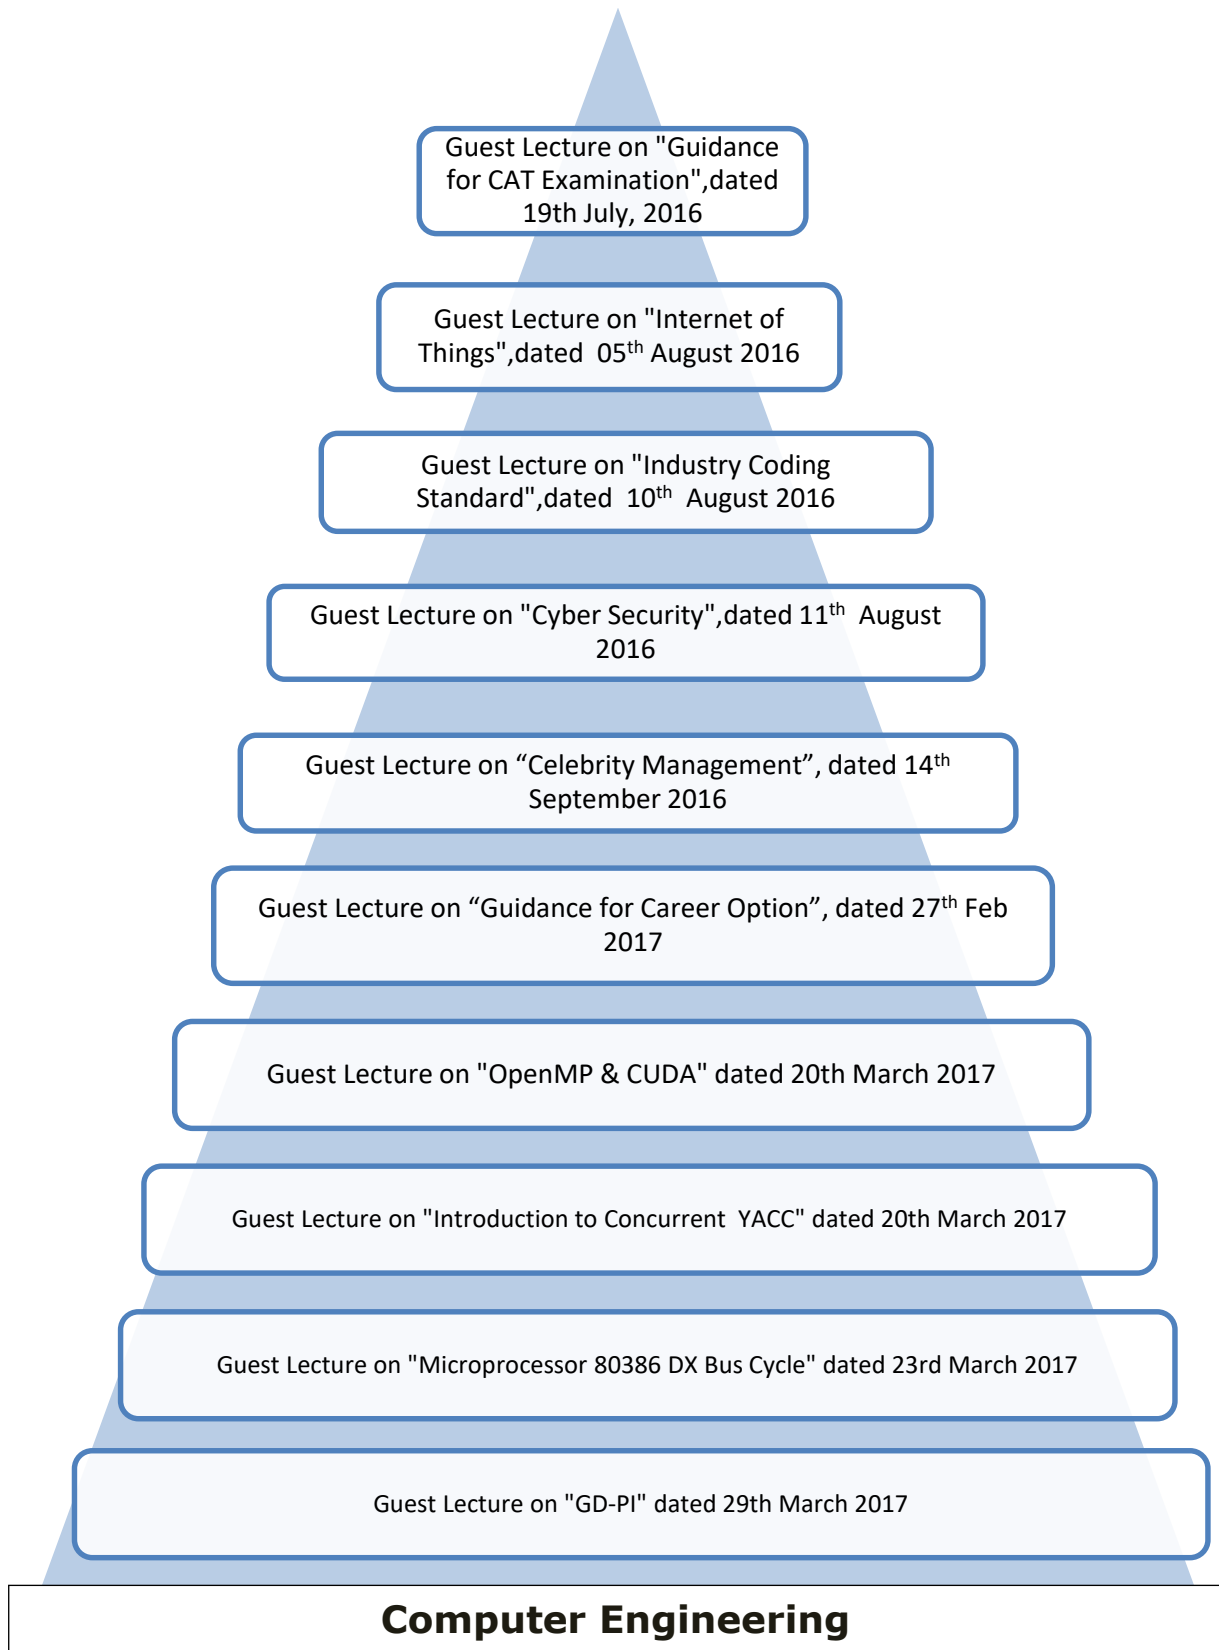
Guest Lecture on "Guidance for CAT Examination",dated 19th July, 2016

Guest Lecture on "Internet of Things",dated 05$^{th}$ August 2016

Guest Lecture on "Industry Coding Standard",dated 10$^{th}$ August 2016

Guest Lecture on "Cyber Security",dated 11$^{th}$ August 2016

Guest Lecture on “Celebrity Management”, dated 14$^{th}$ September 2016

Guest Lecture on “Guidance for Career Option”, dated 27$^{th}$ Feb 2017

Guest Lecture on "OpenMP & CUDA" dated 20th March 2017

Guest Lecture on "Introduction to Concurrent YACC" dated 20th March 2017

Guest Lecture on "Microprocessor 80386 DX Bus Cycle" dated 23rd March 2017

Guest Lecture on "GD-PI" dated 29th March 2017

Computer Engineering